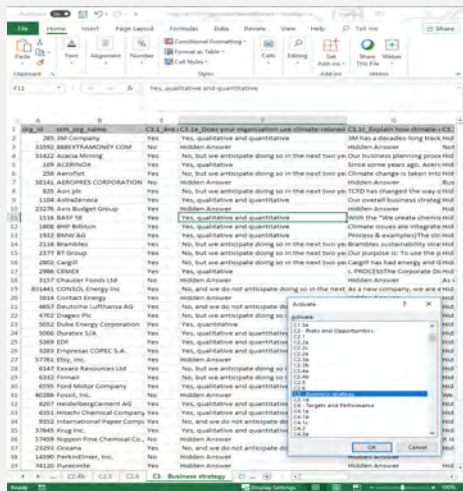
File Home Insert Page Layout Formulas Data Review View Help Tell me Share

Paste Font Alignment Number Conditional Formatting Format as Table Cell Styles Cells Editing Get Add-ins Share This File Webex

Clipboard Styles Add-ins Webex

F11 Yes, qualitative and quantitative

| | A | B | C | D | E |
|---|---|---|---|---|---|
| 1 | org_id | cdp_org_name | C3.1_Are | C3.1a_Does your organization use climate-related | C3.1c_Explain how climate-r | C3. |
| 2 | 285 | 3M Company | Yes | Yes, qualitative and quantitative | 3M has a decades-long track | Hid |
| 3 | 33592 | 888TXTRAMONEY COM | No | Hidden Answer | Hidden Answer | |
| 4 | 31422 | Acacia Mining | Yes | No, but we anticipate doing so in the next two ye | Our business planning proce | Hid |
| 5 | 169 | ACERINOX | Yes | Yes, qualitative | Since some years ago, Acerin | Hid |
| 6 | 256 | Aeroflot | Yes | No, but we anticipate doing so in the next two ye | Climate change is taken into | Hid |
| 7 | 38141 | AEROPRES CORPORATION | No | Hidden Answer | Hidden Answer | Bus |
| 8 | 825 | Aon plc | Yes | No, but we anticipate doing so in the next two ye | TCFD has changed the way o | Hid |
| 9 | 1104 | AstraZeneca | Yes | Yes, qualitative and quantitative | Our overall business strateg | Hid |
| 10 | 23276 | Avis Budget Group | Yes | Hidden Answer | Hidden Answer | Hid |
| 11 | 1516 | BASF SE | Yes | Yes, qualitative and quantitative | With the "We create chemis | Hid |
| 12 | 1808 | BHP Billiton | Yes | Yes, qualitative and quantitative | Climate issues are integrate | Hid |
| 13 | 1932 | BMW AG | Yes | Yes, qualitative and quantitative | Process & examples[The str | Hid |
| 14 | 2116 | Brambles | Yes | No, but we anticipate doing so in the next two ye | Brambles sustainability strat | Hid |
| 15 | 2377 | BT Group | Yes | No, but we anticipate doing so in the next two ye | Our purpose is: To use the p | Hid |
| 16 | 2802 | Cargill | Yes | No, but we anticipate doing so in the next two ye | Cargill has had energy and G | Hid |
| 17 | 2986 | CEMEX | Yes | Yes, qualitative and quantitative | I. PROCESSThe Corporate Dir | Hid |
| 18 | 3157 | Chaucer Foods Ltd | No | Hidden Answer | Hidden Answer | As s |
| 19 | 831461 | CONSOL Energy Inc | Yes | No, and we do not anticipate doing so in the next | As a new company, we are wo | Hid |
| 20 | 3814 | Contact Energy | Yes | Yes, qualitative and quantitative | | |
| 21 | 4657 | Deutsche Lufthansa AG | Yes | No, but we do not anticipate | | |
| 22 | 4762 | Diageo Plc | Yes | No, but we anticipate doing so | | |
| 23 | 5052 | Duke Energy Corporation | Yes | Yes, quantitative | | |
| 24 | 5066 | Duratex S/A | Yes | Yes, qualitative and quantitative | | |
| 25 | 5369 | EDF | Yes | Yes, qualitative and quantitative | | |
| 26 | 5283 | Empresas COPEC S.A. | Yes | Yes, qualitative | | |
| 27 | 57761 | Etsy, Inc. | Yes | No, but we anticipate doing so | | |
| 28 | 6147 | Exxaro Resources Ltd | Yes | No, but we anticipate doing so | | |
| 29 | 6382 | Finnair | Yes | No, but we anticipate doing so | | |
| 30 | 6595 | Ford Motor Company | Yes | Yes, qualitative and quantitative | | |
| 31 | 40288 | Fossil, Inc. | No | Hidden Answer | | |
| 32 | 8027 | HeidelbergCement AG | Yes | Yes, qualitative and quantitative | | |
| 33 | 8351 | Hitachi Chemical Company | Yes | No, but we anticipate doing so in the next two ye | | |
| 34 | 9352 | International Paper Compa | Yes | No, and we do not anticipate doing | | |
| 35 | 37645 | Krug Inc. | Yes | No, but we anticipate doing so | | |
| 36 | 57459 | Nippon Fine Chemical Co., | No | Hidden Answer | | |
| 37 | 23293 | Oceana | Yes | No, and we do not anticipate doing | | |
| 38 | 14090 | PerkinElmer, Inc. | No | Hidden Answer | Hidden Answer | Hid |
| 39 | 74120 | Pureunite | Yes | Hidden Answer | Hidden Answer | Hid |

Activate ? ×
Activate:
C1.1a
C2 - Risks and Opportunities
C2.1
C2.2
C2.2a
C2.3
C2.3a
C2.4
C2.4a
C2.5
C2.6
C3 - Business strategy
C3.1a
C4 - Targets and Performance
C4.1
C4.1a
C4.2
C4.3a
OK Cancel

C2.4b C2.5 C2.6 C3 Business strategy C3 ... +

Ready Display Settings 100%